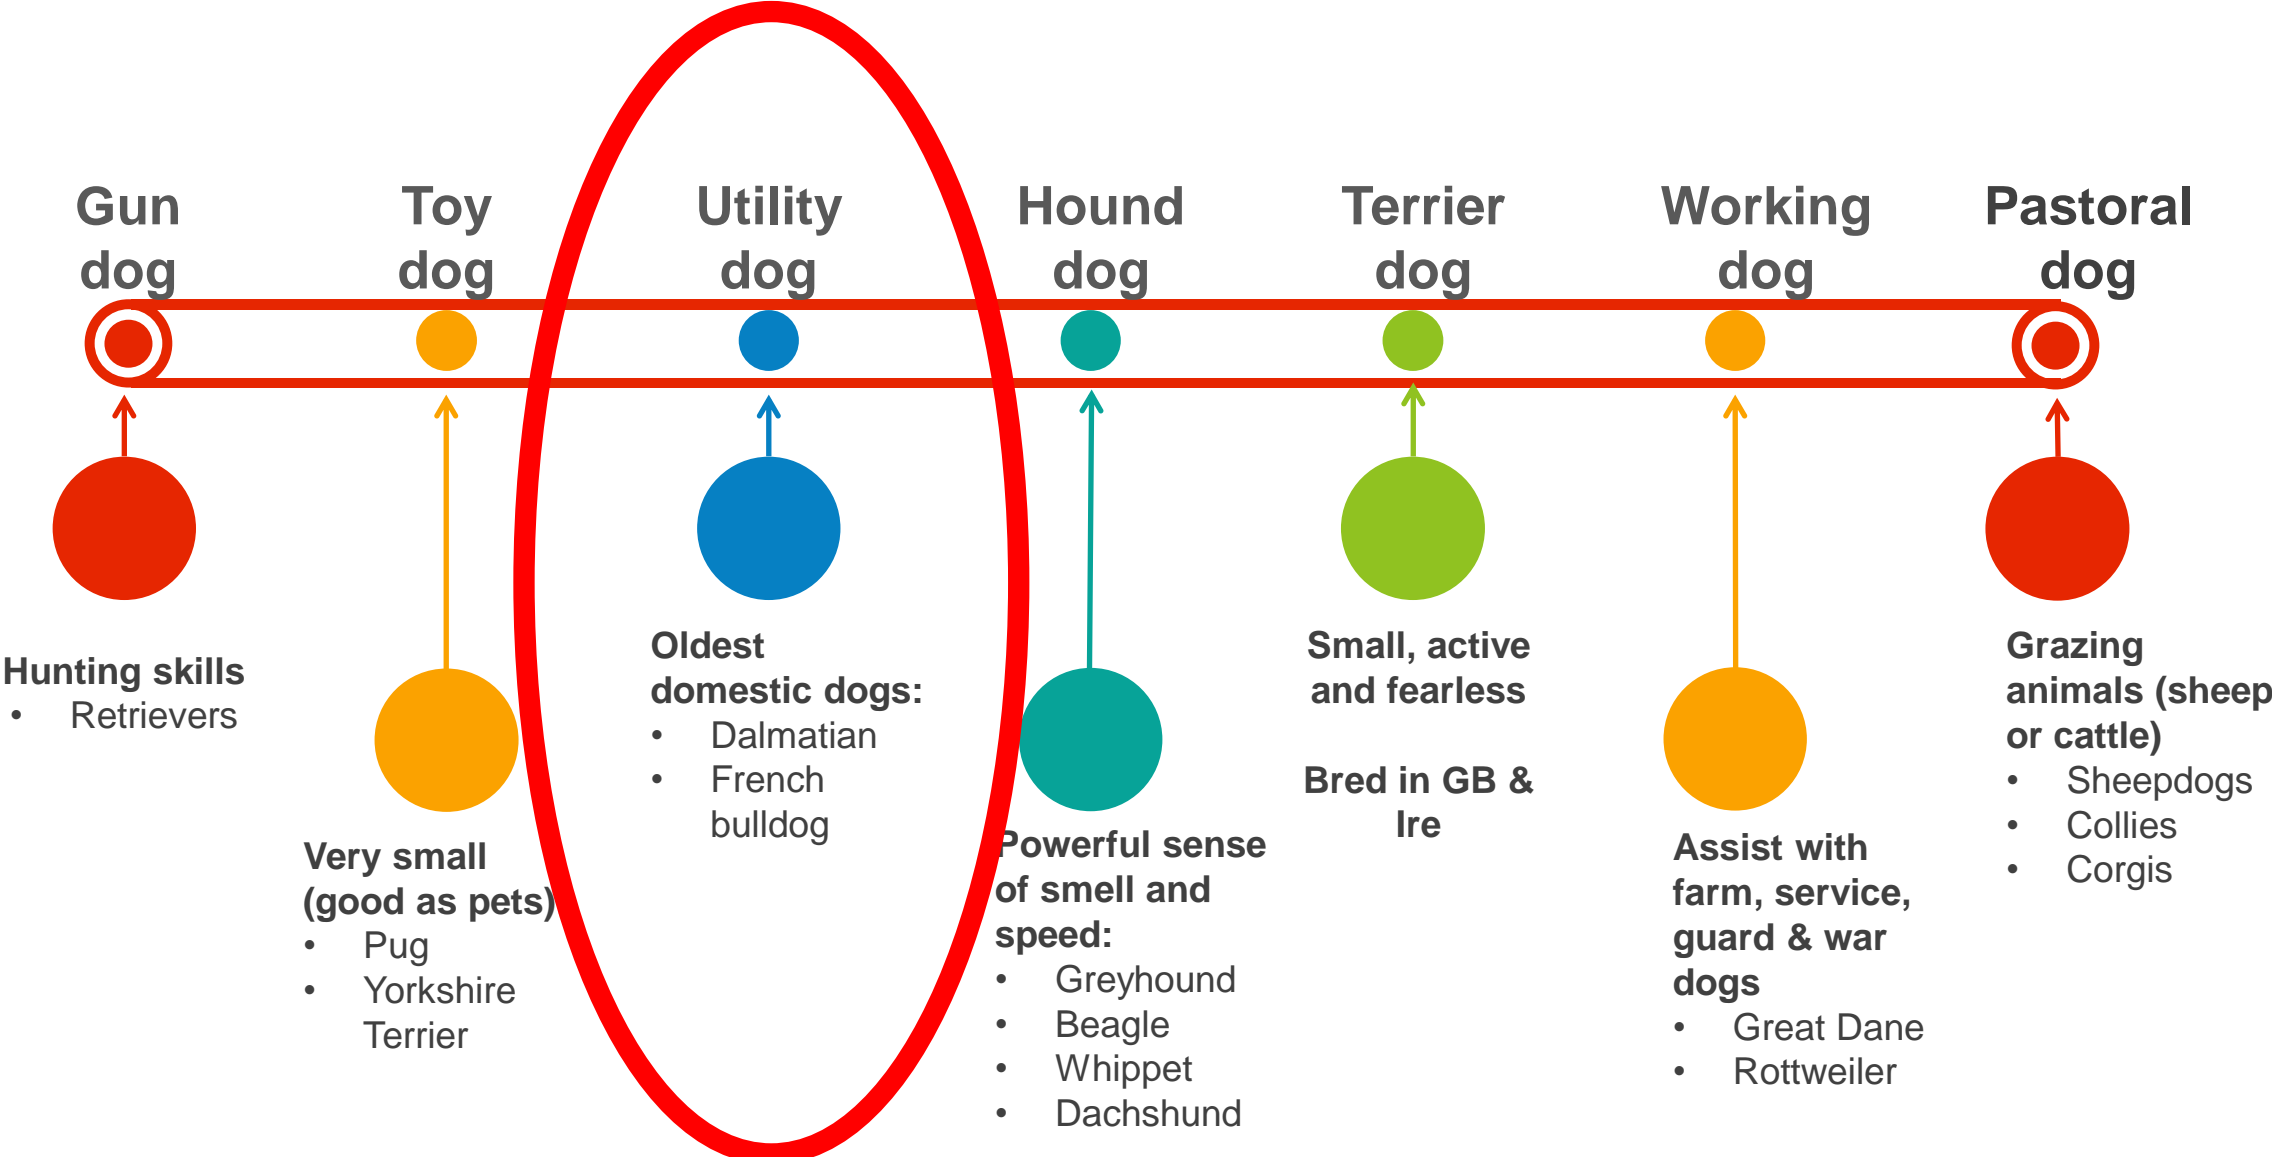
Gun dog

Toy dog

Utility dog

Hound dog

Terrier dog

Working dog

Pastoral dog

Hunting skills
- Retrievers

Very small (good as pets)
- Pug
- Yorkshire Terrier

Oldest domestic dogs:
- Dalmatian
- French bulldog

Powerful sense of smell and speed:
- Greyhound
- Beagle
- Whippet
- Dachshund

Small, active and fearless

Bred in GB & Ire

Assist with farm, service, guard & war dogs
- Great Dane
- Rottweiler

Grazing animals (sheep or cattle)
- Sheepdogs
- Collies
- Corgis